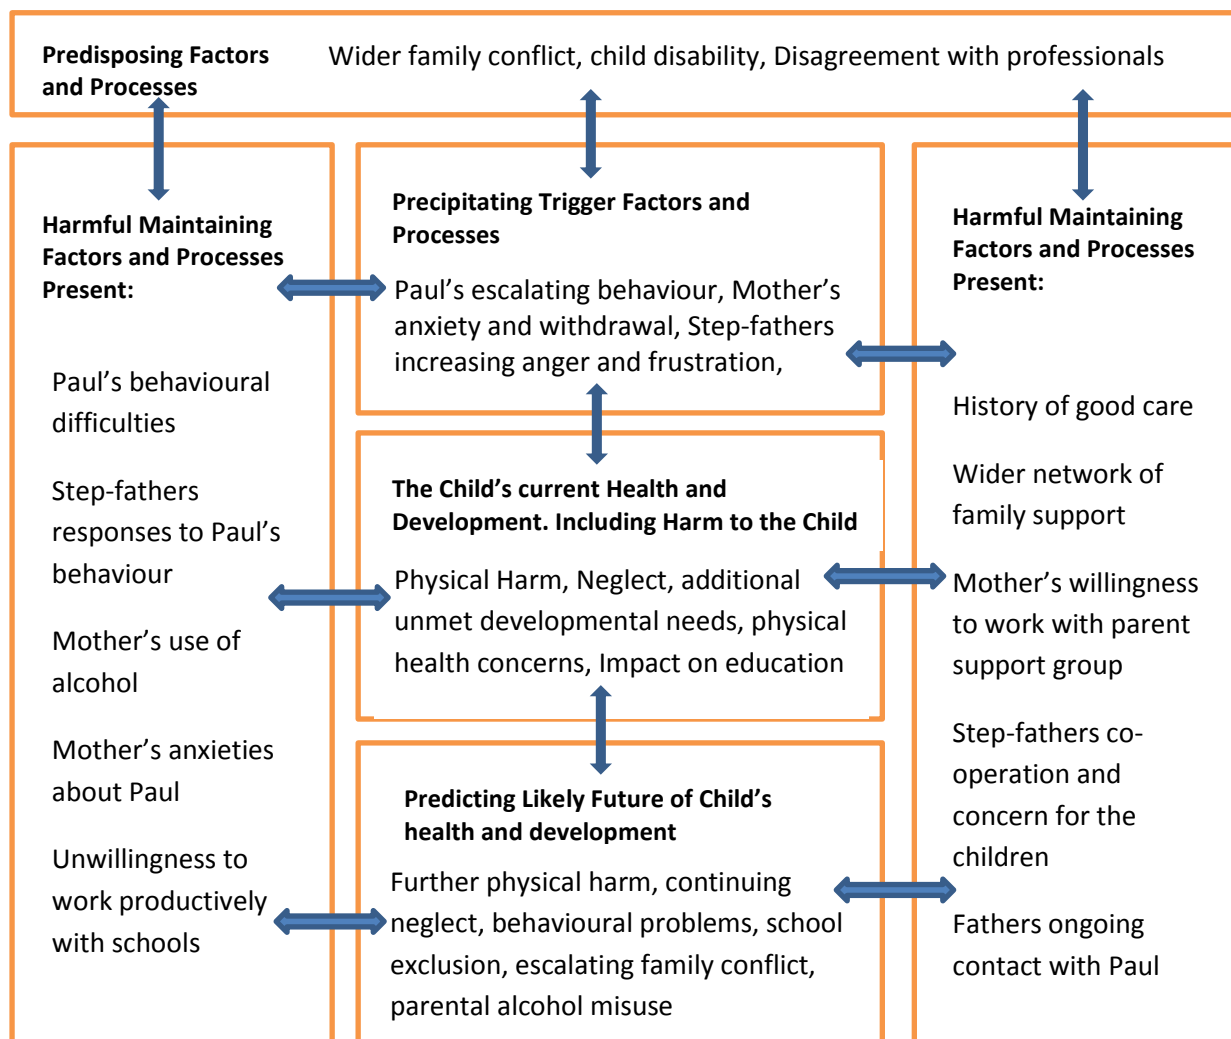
**Predisposing Factors and Processes**

Wider family conflict, child disability, Disagreement with professionals

**Harmful Maintaining Factors and Processes Present:**

Paul's behavioural difficulties

Step-fathers responses to Paul's behaviour

Mother's use of alcohol

Mother's anxieties about Paul

Unwillingness to work productively with schools

**Precipitating Trigger Factors and Processes**

Paul's escalating behaviour, Mother's anxiety and withdrawal, Step-fathers increasing anger and frustration,

**The Child's current Health and Development. Including Harm to the Child**

Physical Harm, Neglect, additional unmet developmental needs, physical health concerns, Impact on education

**Predicting Likely Future of Child's health and development**

Further physical harm, continuing neglect, behavioural problems, school exclusion, escalating family conflict, parental alcohol misuse

**Harmful Maintaining Factors and Processes Present:**

History of good care

Wider network of family support

Mother's willingness to work with parent support group

Step-fathers co-operation and concern for the children

Fathers ongoing contact with Paul